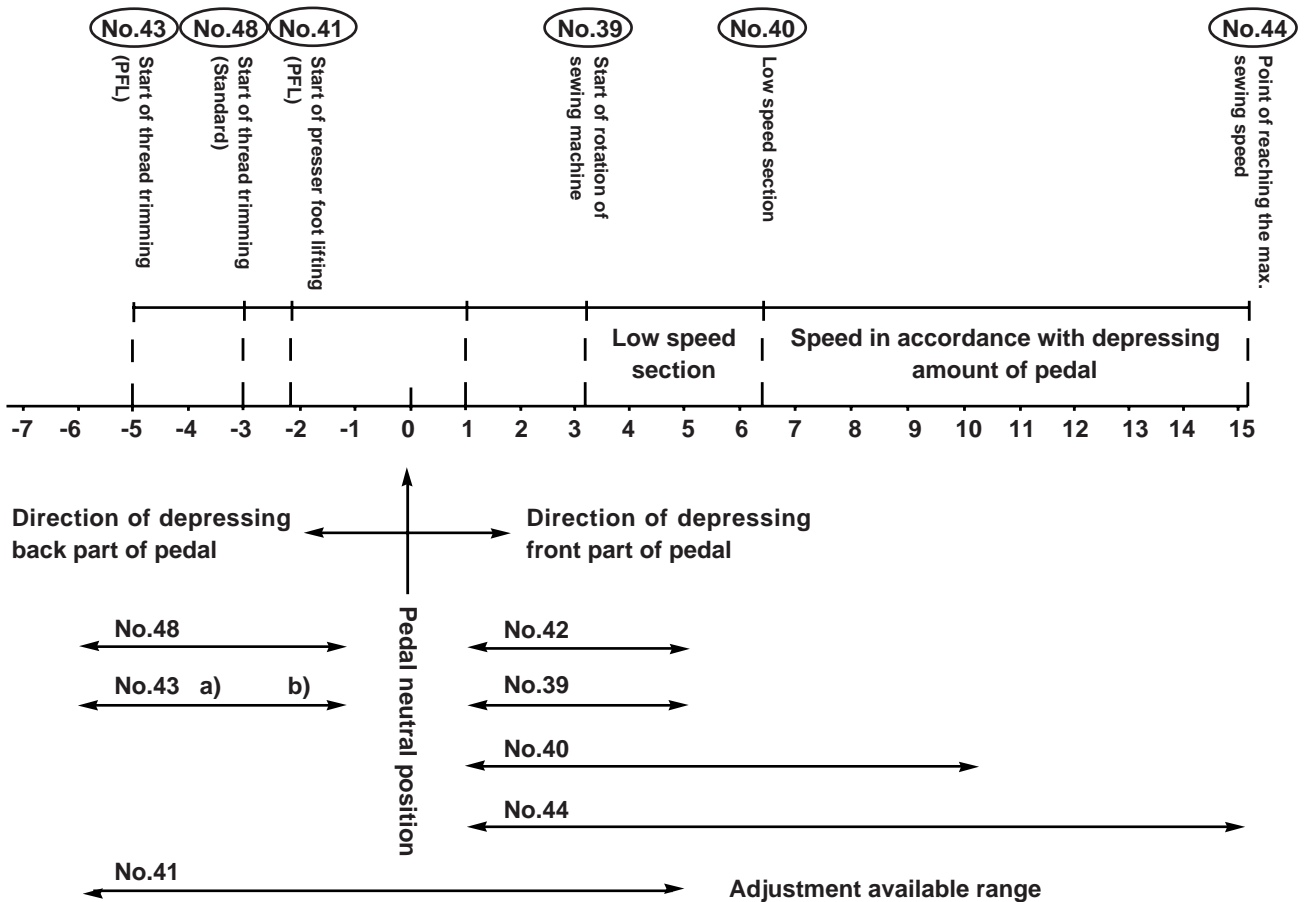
No.43 No.48 No.41 No.39 No.40 No.44

Start of thread trimming (PFL)

Start of thread trimming (Standard)

Start of presser foot lifting (PFL)

Start of rotation of sewing machine

Low speed section

Point of reaching the max. sewing speed

Low speed section

Speed in accordance with depressing amount of pedal

-7 -6 -5 -4 -3 -2 -1 0 1 2 3 4 5 6 7 8 9 10 11 12 13 14 15

Direction of depressing back part of pedal

Direction of depressing front part of pedal

Pedal neutral position

No.48

No.43 a) b)

No.42

No.39

No.40

No.44

No.41

Adjustment available range